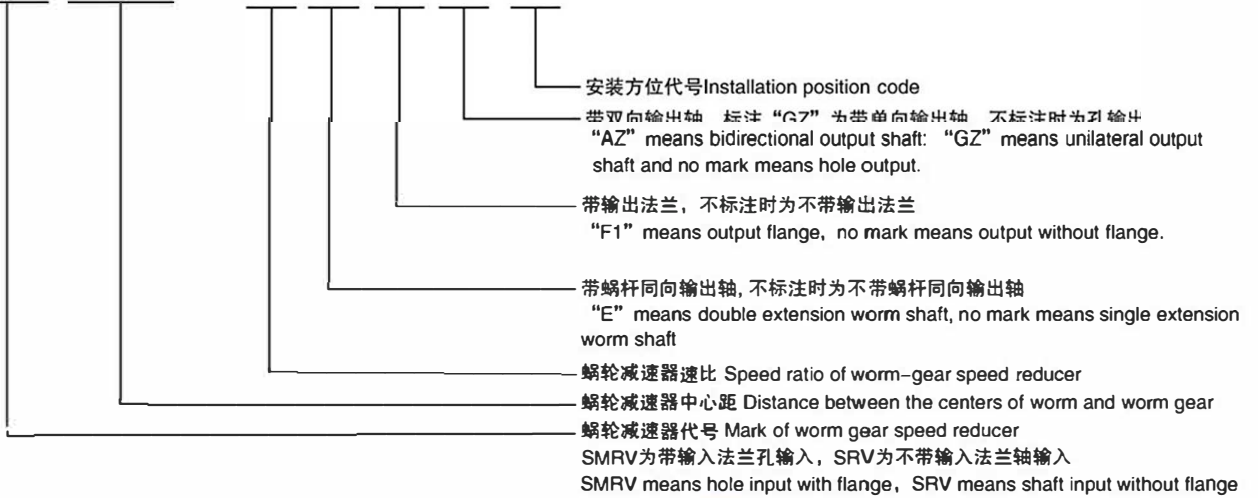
安装方位代号Installation position code

带双向输出轴，标注"GZ"为带单向输出轴，不标注时为孔输出
"AZ" means bidirectional output shaft: "GZ" means unilateral output shaft and no mark means hole output.

带输出法兰，不标注时为不带输出法兰
"F1" means output flange, no mark means output without flange.

带蜗杆同向输出轴, 不标注时为不带蜗杆同向输出轴
"E" means double extension worm shaft, no mark means single extension worm shaft

蜗轮减速器速比 Speed ratio of worm-gear speed reducer

蜗轮减速器中心距 Distance between the centers of worm and worm gear

蜗轮减速器代号 Mark of worm gear speed reducer
SMRV为带输入法兰孔输入，SRV为不带输入法兰轴输入
SMRV means hole input with flange，SRV means shaft input without flange